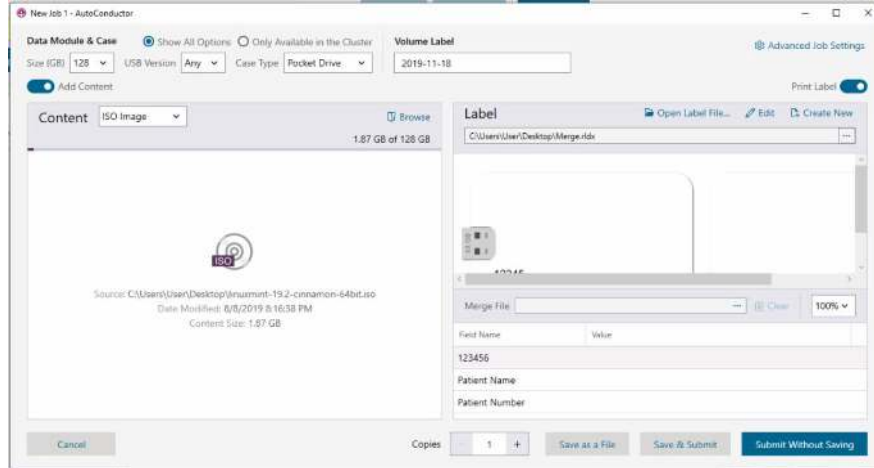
New Job 1 - AutoConductor

Data Module & Case
Show All Options
Only Available in the Cluster
Volume Label
Advanced Job Settings
Size (GB) 128
USB Version Any
Case Type Pocket Drive
2019-11-18
Add Content
Print Label

Content ISO Image
Browse
1.87 GB of 128 GB

ISO

Source: C:\Users\User\Desktop\linuxmint-19.2-cinnamon-64bit.iso
Date Modified: 8/8/2019 8:16:38 PM
Content Size: 1.87 GB

Label
Open Label File...
Edit
Create New
C:\Users\User\Desktop\Merge.rldx
...

12345

Merge File
...
Clear
100%

| Field Name | Value |
|---|---|
| 123456 | |
| Patient Name | |
| Patient Number | |

Cancel
Copies
-
1
+
Save as a File
Save & Submit
Submit Without Saving